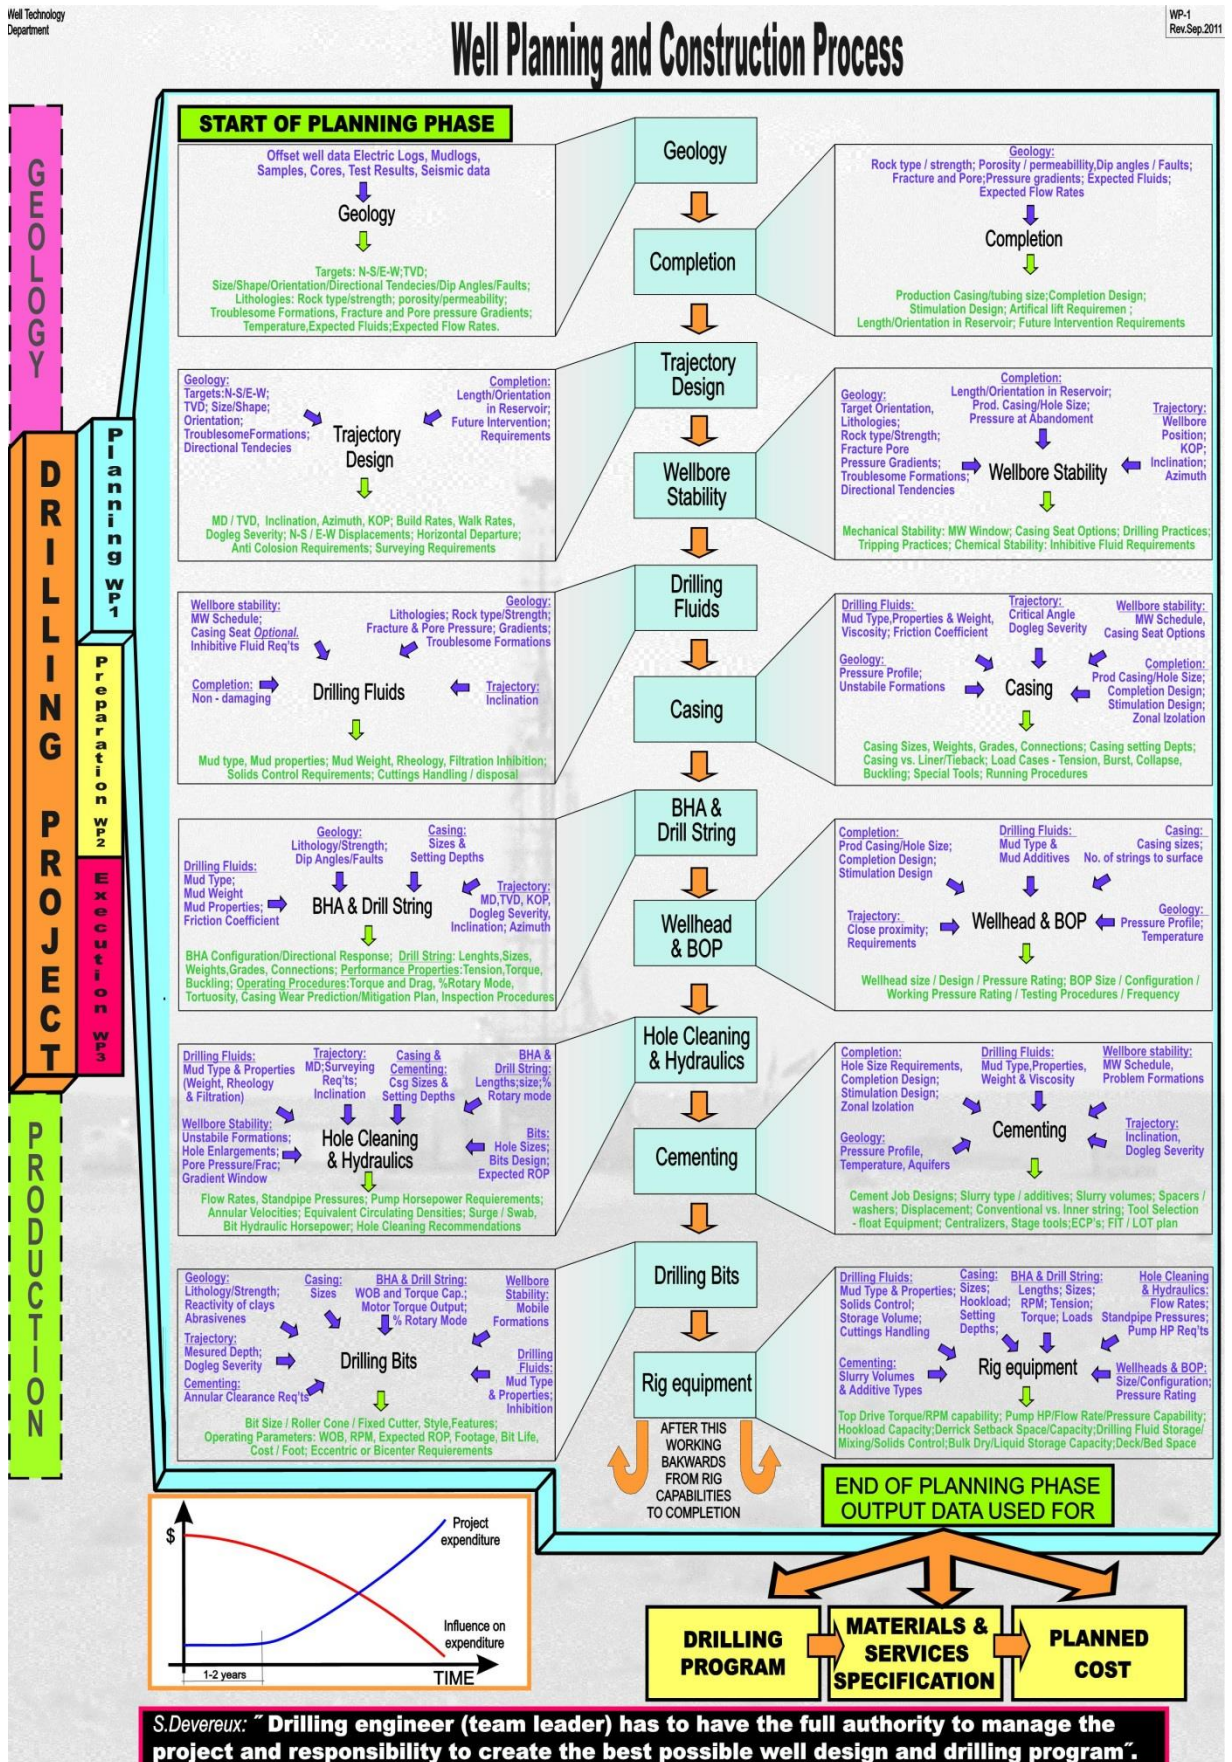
Well Technology Department

Well Planning and Construction Process

WP-1
Rev.Sep.2011

GEOLOGY

DRILLING PROJECT

Planning WP1

Preparation WP2

Execution WP3

PRODUCTION

START OF PLANNING PHASE

Offset well data Electric Logs, Mudlogs, Samples, Cores, Test Results, Seismic data

Geology

Targets: N-S/E-W;TVD; Size/Shape/Orientation/Directional Tendecies/Dip Angles/Faults; Lithologies: Rock type/strength; porosity/permeability; Troublesome Formations, Fracture and Pore pressure Gradients; Temperature,Expected Fluids;Expected Flow Rates.

Geology

Completion

Trajectory Design

Wellbore Stability

Drilling Fluids

Casing

BHA & Drill String

Wellhead & BOP

Hole Cleaning & Hydraulics

Cementing

Drilling Bits

Rig equipment

AFTER THIS WORKING BAKWARDS FROM RIG CAPABILITIES TO COMPLETION

Geology:
Rock type / strength; Porosity / permeability,Dip angles / Faults; Fracture and Pore;Pressure gradients; Expected Fluids; Expected Flow Rates

Completion

Production Casing/tubing size;Completion Design; Stimulation Design; Artificial lift Requiremen ; Length/Orientation in Reservoir; Future Intervention Requirements

Geology:
Targets:N-S/E-W; TVD; Size/Shape; Orientation; TroublesomeFormations; Directional Tendecies

Completion:
Length/Orientation in Reservoir; Future Intervention; Requirements

Trajectory Design

MD / TVD, Inclination, Azimuth, KOP; Build Rates, Walk Rates, Dogleg Severity; N-S / E-W Displacements; Horizontal Departure; Anti Colosion Requirements; Surveying Requirements

Geology:
Target Orientation, Lithologies; Rock type/Strength; Fracture Pore Pressure Gradients; Troublesome Formations; Directional Tendencies

Completion:
Length/Orientation in Reservoir; Prod. Casing/Hole Size; Pressure at Abandoment

Trajectory:
Wellbore Position; KOP; Inclination; Azimuth

Wellbore Stability

Mechanical Stability: MW Window; Casing Seat Options; Drilling Practices; Tripping Practices; Chemical Stability: Inhibitive Fluid Requirements

Wellbore stability:
MW Schedule; Casing Seat Optional. Inhibitive Fluid Req'ts

Geology:
Lithologies; Rock type/Strength; Fracture & Pore Pressure; Gradients; Troublesome Formations

Completion:
Non - damaging

Drilling Fluids

Trajectory:
Inclination

Mud type, Mud properties; Mud Weight, Rheology, Filtration Inhibition; Solids Control Requirements; Cuttings Handling / disposal

Drilling Fluids:
Mud Type,Properties & Weight, Viscosity; Friction Coefficient

Trajectory:
Critical Angle Dogleg Severity

Wellbore stability:
MW Schedule, Casing Seat Options

Geology:
Pressure Profile; Unstabile Formations

Casing

Completion:
Prod Casing/Hole Size; Completion Design; Stimulation Design; Zonal Izolation

Casing Sizes, Weights, Grades, Connections; Casing setting Depts; Casing vs. Liner/Tieback; Load Cases - Tension, Burst, Collapse, Buckling; Special Tools; Running Procedures

Geology:
Lithology/Strength; Dip Angles/Faults

Casing:
Sizes & Setting Depths

Drilling Fluids:
Mud Type; Mud Weight Mud Properties; Friction Coefficient

BHA & Drill String

Trajectory:
MD,TVD, KOP, Dogleg Severity, Inclination; Azimuth

BHA Configuration/Directional Response; Drill String: Lenghts,Sizes, Weights,Grades, Connections; Performance Properties:Tension,Torque, Buckling; Operating Procedures:Torque and Drag, %Rotary Mode, Tortuosity, Casing Wear Prediction/Mitigation Plan, Inspection Procedures

Completion:
Prod Casing/Hole Size; Completion Design; Stimulation Design

Drilling Fluids:
Mud Type & Mud Additives

Casing:
Casing sizes; No. of strings to surface

Trajectory:
Close proximity; Requirements

Wellhead & BOP

Geology:
Pressure Profile; Temperature

Wellhead size / Design / Pressure Rating; BOP Size / Configuration / Working Pressure Rating / Testing Procedures / Frequency

Drilling Fluids:
Mud Type & Properties (Weight, Rheology & Filtration)

Trajectory:
MD;Surveying Req'ts; Inclination

Casing & Cementing:
Csg Sizes & Setting Depths

BHA & Drill String:
Lengths;size;% Rotary mode

Wellbore Stability:
Unstabile Formations; Hole Enlargements; Pore Pressure/Frac; Gradient Window

Hole Cleaning & Hydraulics

Bits:
Hole Sizes; Bits Design; Expected ROP

Flow Rates, Standpipe Pressures; Pump Horsepower Requerements; Annular Velocities; Equivalent Circulating Densities; Surge / Swab, Bit Hydraulic Horsepower; Hole Cleaning Recommendations

Completion:
Hole Size Requirements, Completion Design; Stimulation Design; Zonal Izolation

Drilling Fluids:
Mud Type,Properties, Weight & Viscosity

Wellbore stability:
MW Schedule, Problem Formations

Geology:
Pressure Profile, Temperature, Aquifers

Cementing

Trajectory:
Inclination, Dogleg Severity

Cement Job Designs; Slurry type / additives; Slurry volumes; Spacers / washers; Displacement; Conventional vs. Inner string; Tool Selection - float Equipment; Centralizers, Stage tools;ECP's; FIT / LOT plan

Geology:
Lithology/Strength; Reactivity of clays Abrasivenes

Casing:
Sizes

BHA & Drill String:
WOB and Torque Cap.; Motor Torque Output; % Rotary Mode

Wellbore Stability:
Mobile Formations

Trajectory:
Mesured Depth; Dogleg Severity

Drilling Bits

Drilling Fluids:
Mud Type & Properties; Inhibition

Cementing:
Annular Clearance Req'ts

Bit Size / Roller Cone / Fixed Cutter, Style,Features; Operating Parameters: WOB, RPM, Expected ROP, Footage, Bit Life, Cost / Foot; Eccentric or Bicenter Requirements

Drilling Fluids:
Mud Type & Properties; Solids Control; Storage Volume; Cuttings Handling

Casing:
Sizes; Hookload; Setting Depths;

BHA & Drill String:
Lengths; Sizes; RPM; Tension; Torque; Loads

Hole Cleaning & Hydraulics:
Flow Rates; Standpipe Pressures; Pump HP Req'ts

Cementing:
Slurry Volumes & Additive Types

Rig equipment

Wellheads & BOP:
Size/Configuration; Pressure Rating

Top Drive Torque/RPM capability; Pump HP/Flow Rate/Pressure Capability; Hookload Capacity;Derrick Setback Space/Capacity;Drilling Fluid Storage/ Mixing/Solids Control;Bulk Dry/Liquid Storage Capacity;Deck/Bed Space

$

Project expenditure

Influence on expenditure

1-2 years

TIME

END OF PLANNING PHASE OUTPUT DATA USED FOR

DRILLING PROGRAM

MATERIALS & SERVICES SPECIFICATION

PLANNED COST

S.Devereux: " Drilling engineer (team leader) has to have the full authority to manage the project and responsibility to create the best possible well design and drilling program".